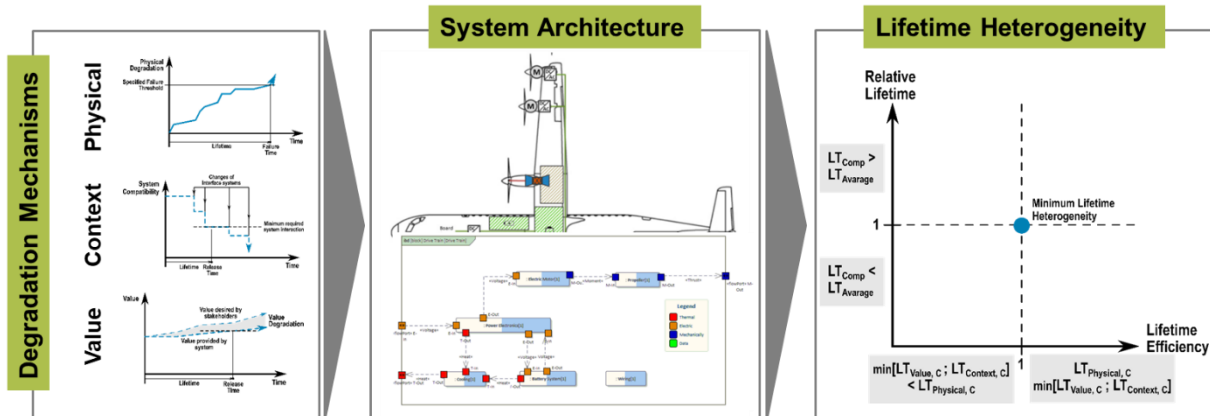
Degradation Mechanisms

Physical

Physical Degradation

Specified Failure Threshold

Lifetime

Failure Time

Time

Context

System Compatibility

Changes of Interface systems

Minimum required system interaction

Lifetime

Release Time

Time

Value

Value

Value desired by stakeholders

Value Degradation

Value provided by system

Lifetime

Release Time

Time

System Architecture

Board

Legend

Thermal

Electric

Mechanical

Data

Lifetime Heterogeneity

Relative Lifetime

$LT_{Comp}$ > $LT_{Avarage}$

Minimum Lifetime Heterogeneity

1

$LT_{Comp}$ < $LT_{Avarage}$

Lifetime Efficiency

1

min[$LT_{Value, C}$ ; $LT_{Context, C}$] < $LT_{Physical, C}$

$LT_{Physical, C}$ min[$LT_{Value, C}$ ; $LT_{Context, C}$]